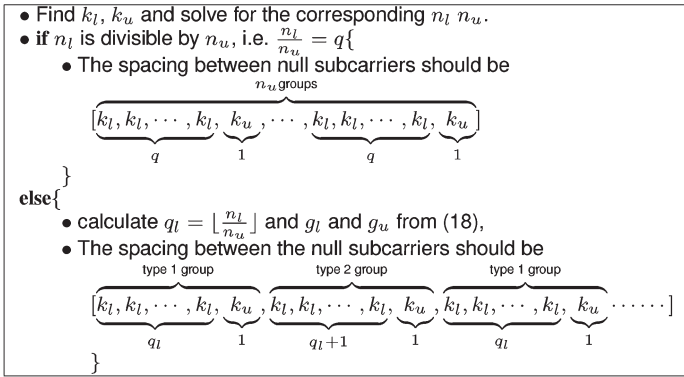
• Find $k_l$, $k_u$ and solve for the corresponding $n_l$ $n_u$.

• **if** $n_l$ is divisible by $n_u$, i.e. $\frac{n_l}{n_u} = q${

• The spacing between null subcarriers should be

$[\overbrace{\underbrace{k_l, k_l, \cdots, k_l}_{q}, \underbrace{k_u}_{1}, \cdots, \underbrace{k_l, k_l, \cdots, k_l}_{q}, \underbrace{k_u}_{1}}^{n_u \text{groups}}]$

}

**else**{

• calculate $q_l = \lfloor \frac{n_l}{n_u} \rfloor$ and $g_l$ and $g_u$ from (18),

• The spacing between the null subcarriers should be

$[\overbrace{\underbrace{k_l, k_l, \cdots, k_l}_{q_l}, \underbrace{k_u}_{1}}^{\text{type 1 group}}, \overbrace{\underbrace{k_l, k_l, \cdots, k_l}_{q_l+1}, \underbrace{k_u}_{1}}^{\text{type 2 group}}, \overbrace{\underbrace{k_l, k_l, \cdots, k_l}_{q_l}, \underbrace{k_u}_{1}}^{\text{type 1 group}} \cdots\cdots]$

}